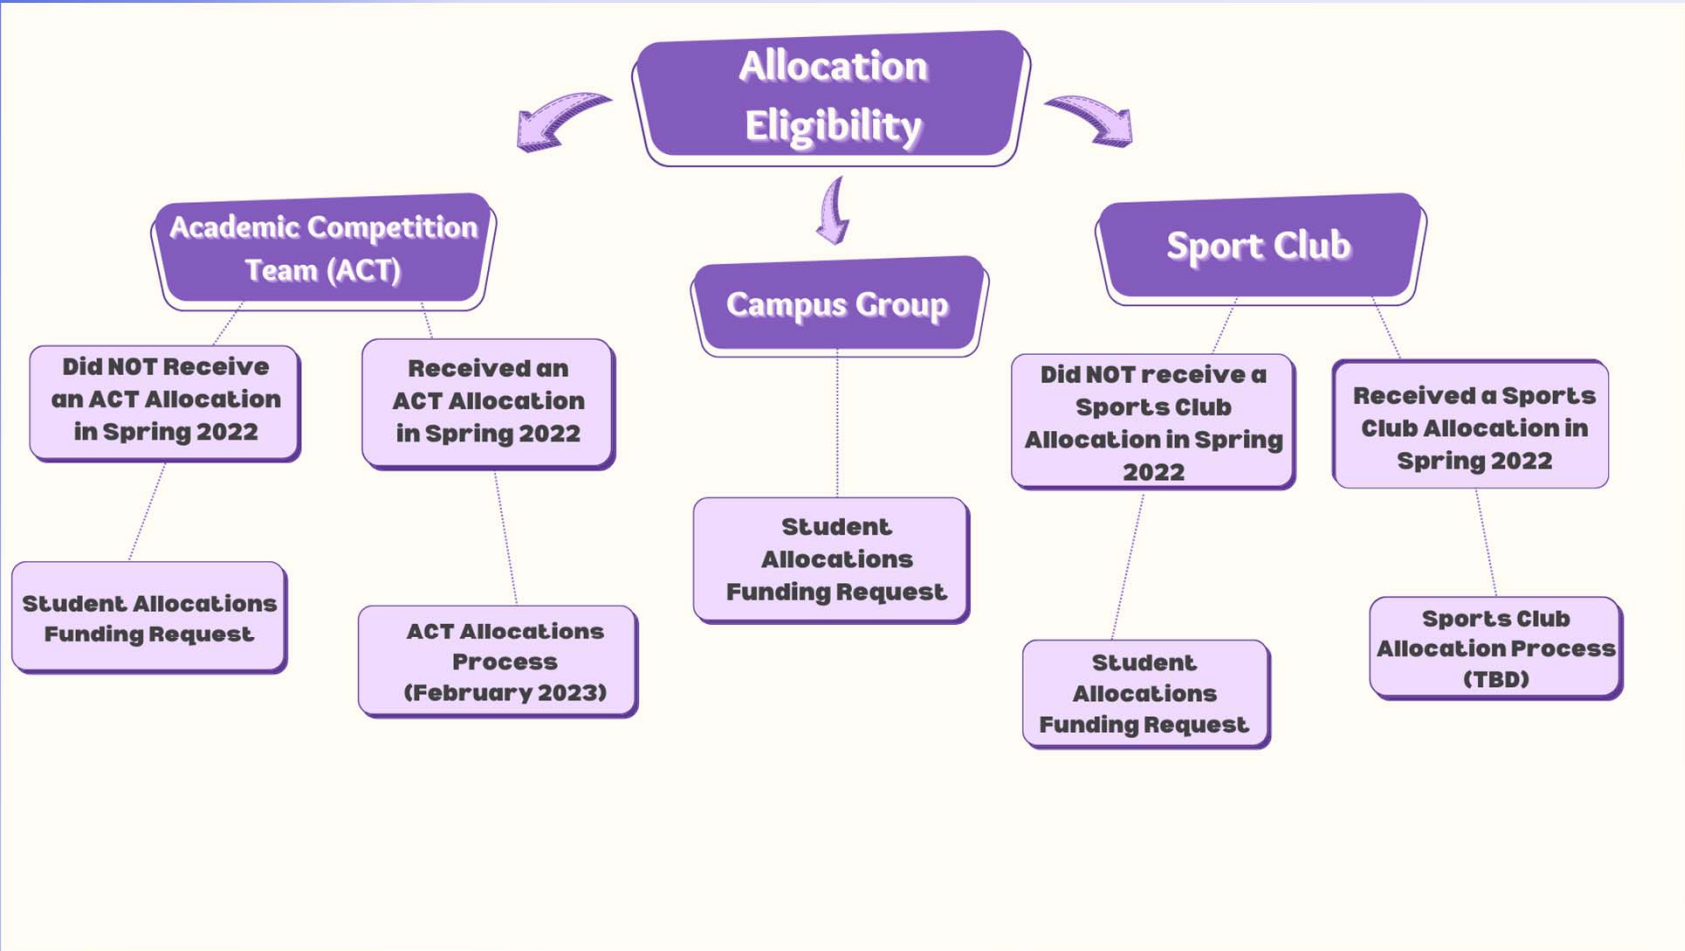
Allocation Eligibility

Academic Competition Team (ACT)

Did NOT Receive an ACT Allocation in Spring 2022

Student Allocations Funding Request

Received an ACT Allocation in Spring 2022

ACT Allocations Process (February 2023)

Campus Group

Student Allocations Funding Request

Sport Club

Did NOT receive a Sports Club Allocation in Spring 2022

Student Allocations Funding Request

Received a Sports Club Allocation in Spring 2022

Sports Club Allocation Process (TBD)